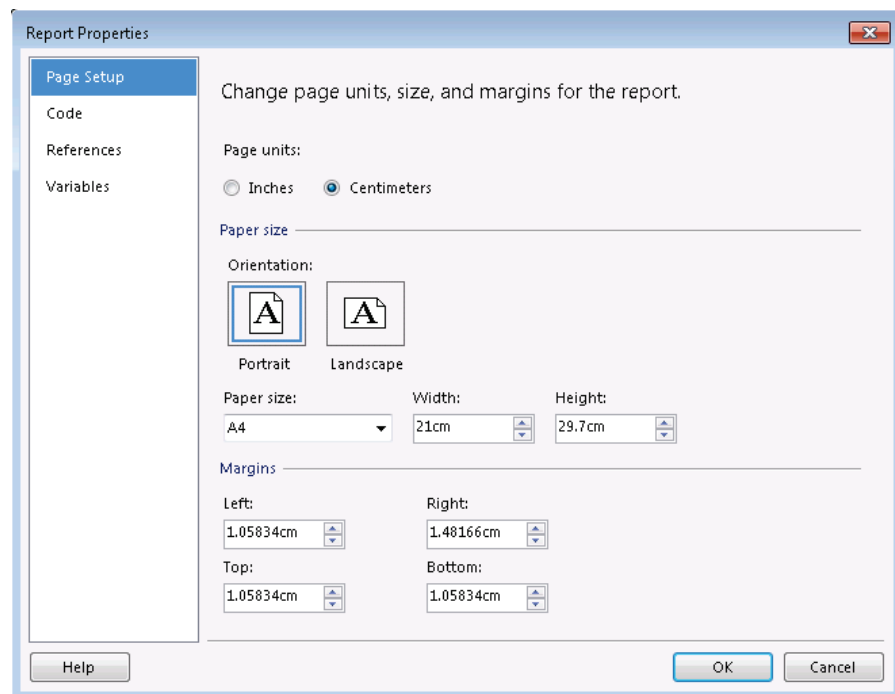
Report Properties

Page Setup
Code
References
Variables

Change page units, size, and margins for the report.

Page units:

Inches Centimeters

Paper size

Orientation:

A A

Portrait Landscape

Paper size: Width: Height:

A4 21cm 29.7cm

Margins

Left: Right:

1.05834cm 1.48166cm

Top: Bottom:

1.05834cm 1.05834cm

Help OK Cancel